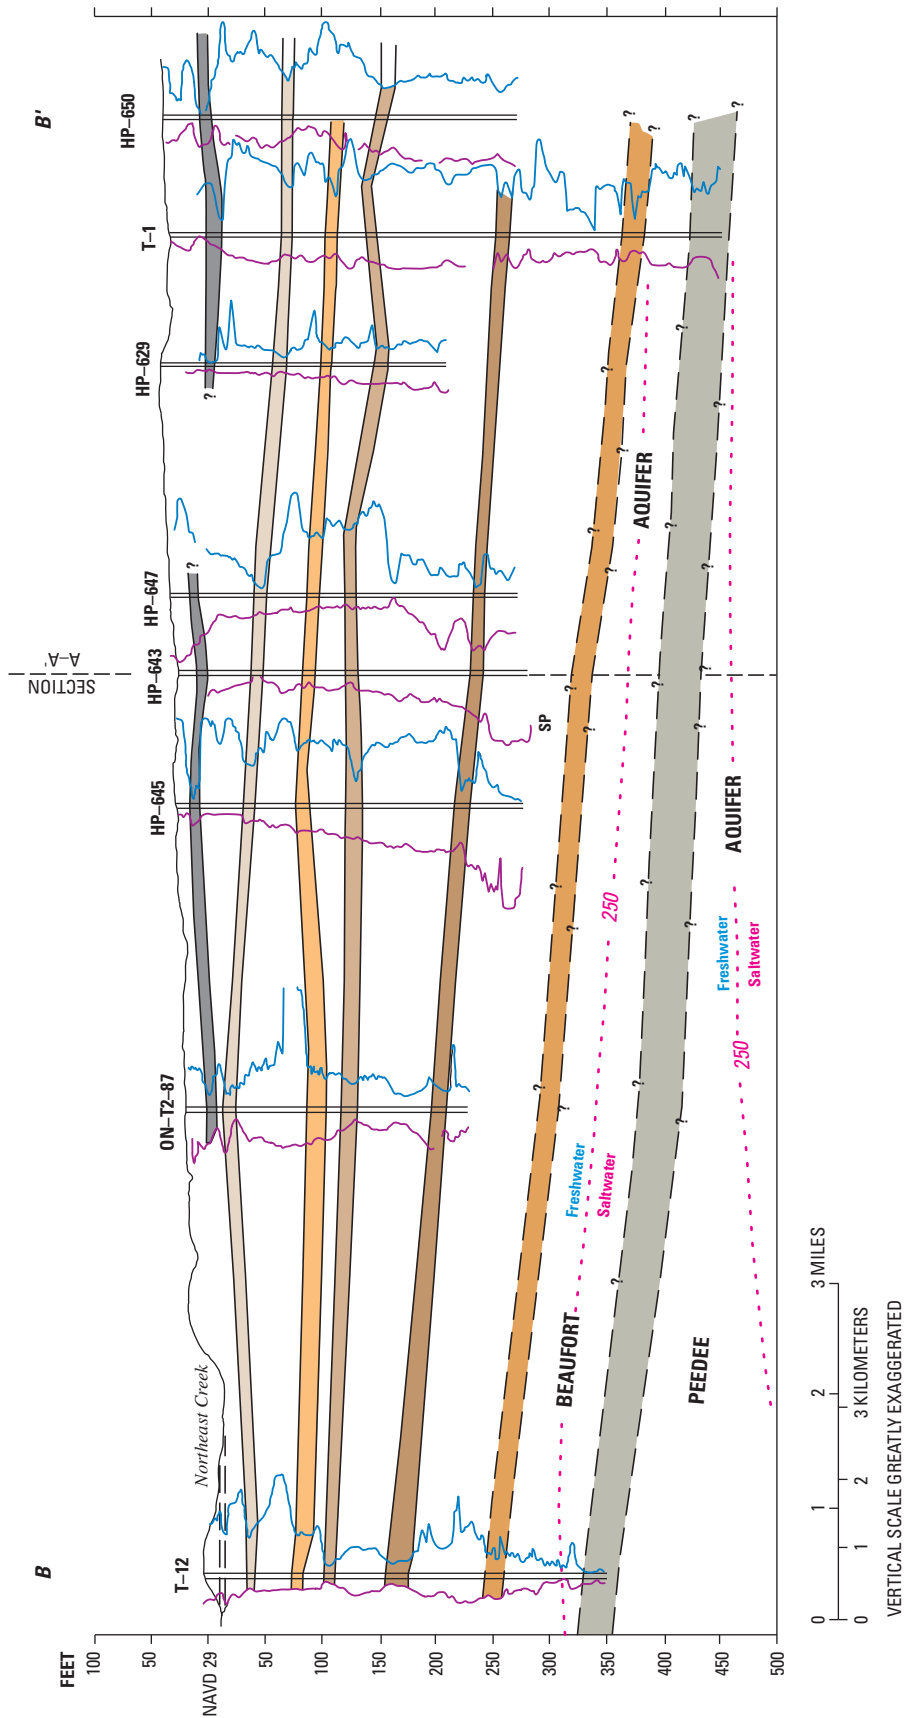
FEET
100
50
NAVD 29
50
100
150
200
250
300
350
400
450
500

B
B′

T–12
Northeast Creek
ON–T2–87
HP–645
HP–643
SECTION A–A′
HP–647
HP–629
T–1
HP–650

SP

BEAUFORT
AQUIFER
PEEDEE
AQUIFER

Freshwater
Saltwater
250
250
Freshwater
Saltwater

0 1 2 3 MILES
0 1 2 3 KILOMETERS
VERTICAL SCALE GREATLY EXAGGERATED